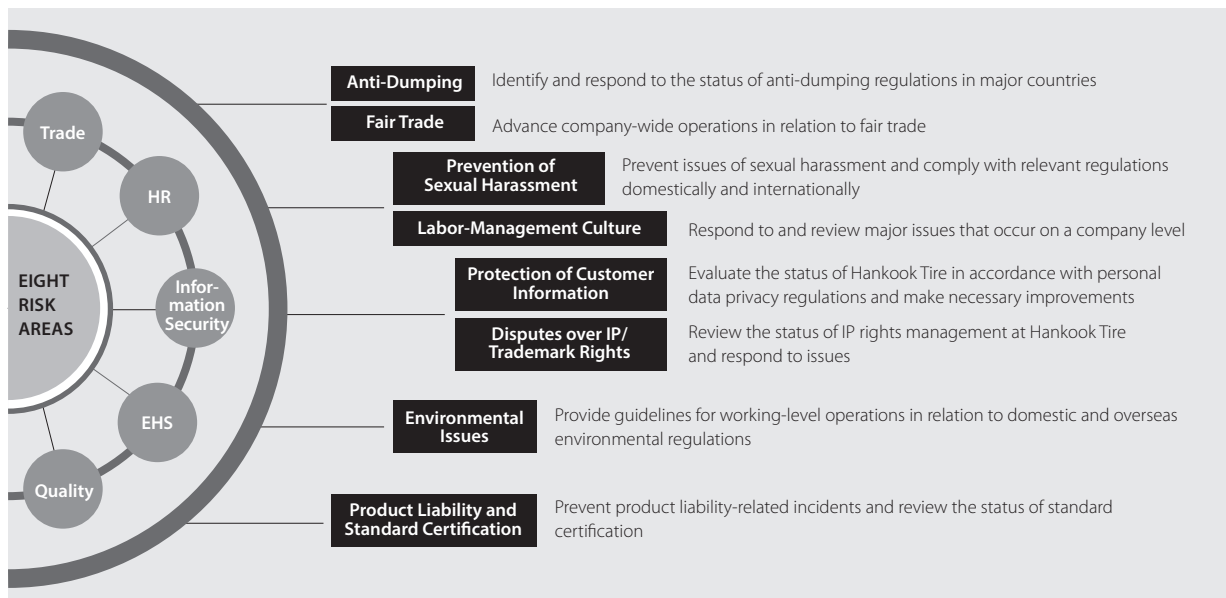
EIGHT RISK AREAS

Trade

HR

Information Security

EHS

Quality

Anti-Dumping
Identify and respond to the status of anti-dumping regulations in major countries

Fair Trade
Advance company-wide operations in relation to fair trade

Prevention of Sexual Harassment
Prevent issues of sexual harassment and comply with relevant regulations domestically and internationally

Labor-Management Culture
Respond to and review major issues that occur on a company level

Protection of Customer Information
Evaluate the status of Hankook Tire in accordance with personal data privacy regulations and make necessary improvements

Disputes over IP/ Trademark Rights
Review the status of IP rights management at Hankook Tire and respond to issues

Environmental Issues
Provide guidelines for working-level operations in relation to domestic and overseas environmental regulations

Product Liability and Standard Certification
Prevent product liability-related incidents and review the status of standard certification